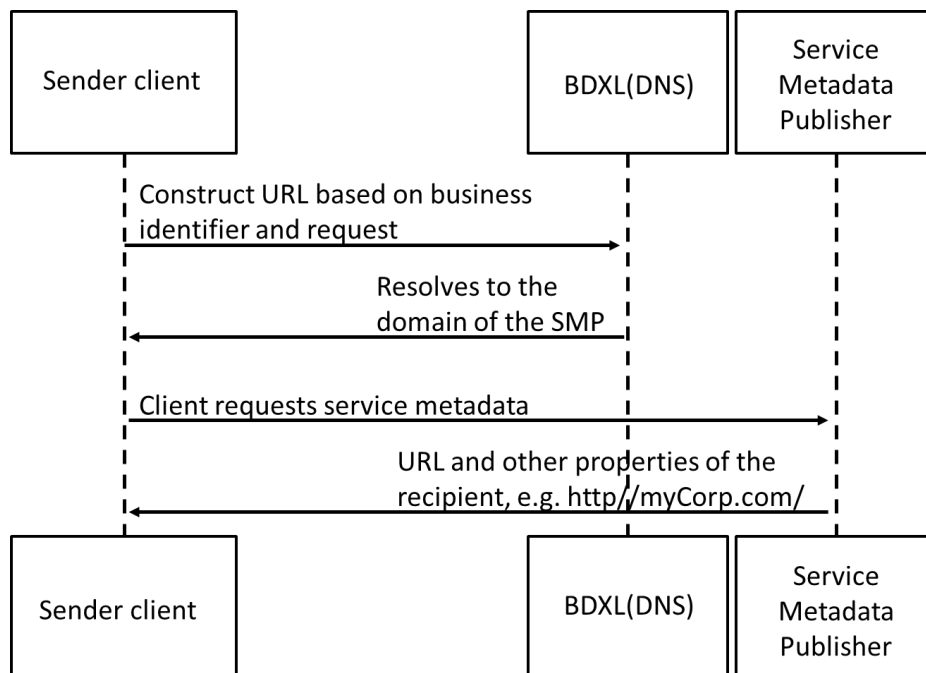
Sender client

BDXL(DNS)

Service Metadata Publisher

Construct URL based on business identifier and request

Resolves to the domain of the SMP

Client requests service metadata

URL and other properties of the recipient, e.g. http//myCorp.com/

Sender client

BDXL(DNS)

Service Metadata Publisher